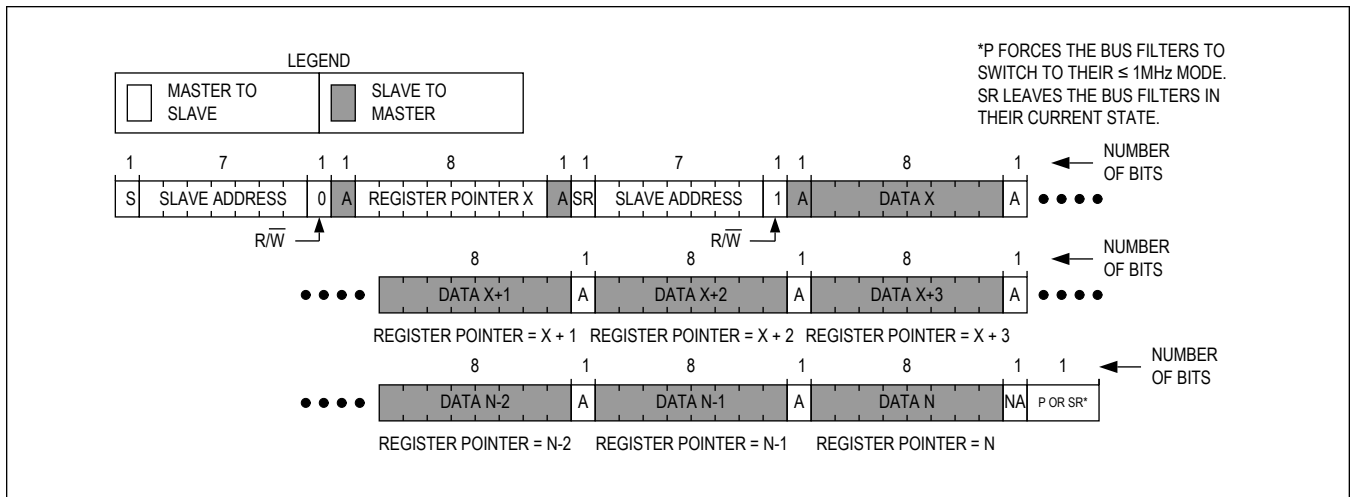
LEGEND

MASTER TO SLAVE

SLAVE TO MASTER

*P FORCES THE BUS FILTERS TO SWITCH TO THEIR ≤ 1MHz MODE. SR LEAVES THE BUS FILTERS IN THEIR CURRENT STATE.

| 1 | 7 | 1 | 1 | 8 | 1 | 1 | 7 | 1 | 1 | 8 | 1 |
|---|---|---|---|---|---|---|---|---|---|---|---|
| S | SLAVE ADDRESS | 0 | A | REGISTER POINTER X | A | SR | SLAVE ADDRESS | 1 | A | DATA X | A |

NUMBER OF BITS

$R/\overline{W}$

$R/\overline{W}$

| 8 | 1 | 8 | 1 | 8 | 1 |
|---|---|---|---|---|---|
| DATA X+1 | A | DATA X+2 | A | DATA X+3 | A |

NUMBER OF BITS

REGISTER POINTER = X + 1 REGISTER POINTER = X + 2 REGISTER POINTER = X + 3

| 8 | 1 | 8 | 1 | 8 | 1 | 1 |
|---|---|---|---|---|---|---|
| DATA N-2 | A | DATA N-1 | A | DATA N | NA | P OR SR* |

NUMBER OF BITS

REGISTER POINTER = N-2 REGISTER POINTER = N-1 REGISTER POINTER = N